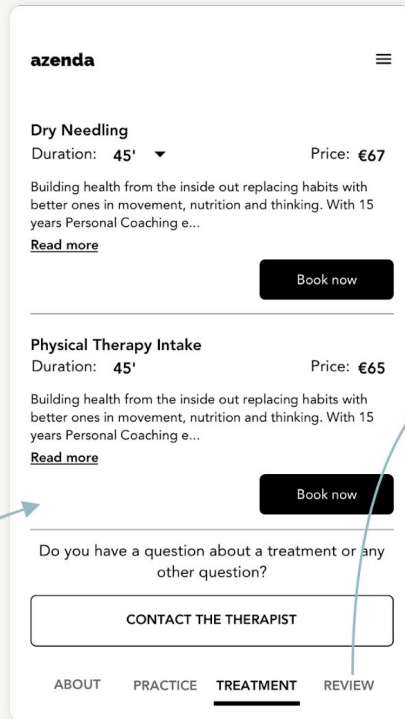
azenda

Dry Needling
Duration: 45'
Price: €67

Building health from the inside out replacing habits with better ones in movement, nutrition and thinking. With 15 years Personal Coaching e...
Read more

Book now

Physical Therapy Intake
Duration: 45'
Price: €65

Building health from the inside out replacing habits with better ones in movement, nutrition and thinking. With 15 years Personal Coaching e...
Read more

Book now

Do you have a question about a treatment or any other question?

CONTACT THE THERAPIST

ABOUT PRACTICE TREATMENT REVIEW